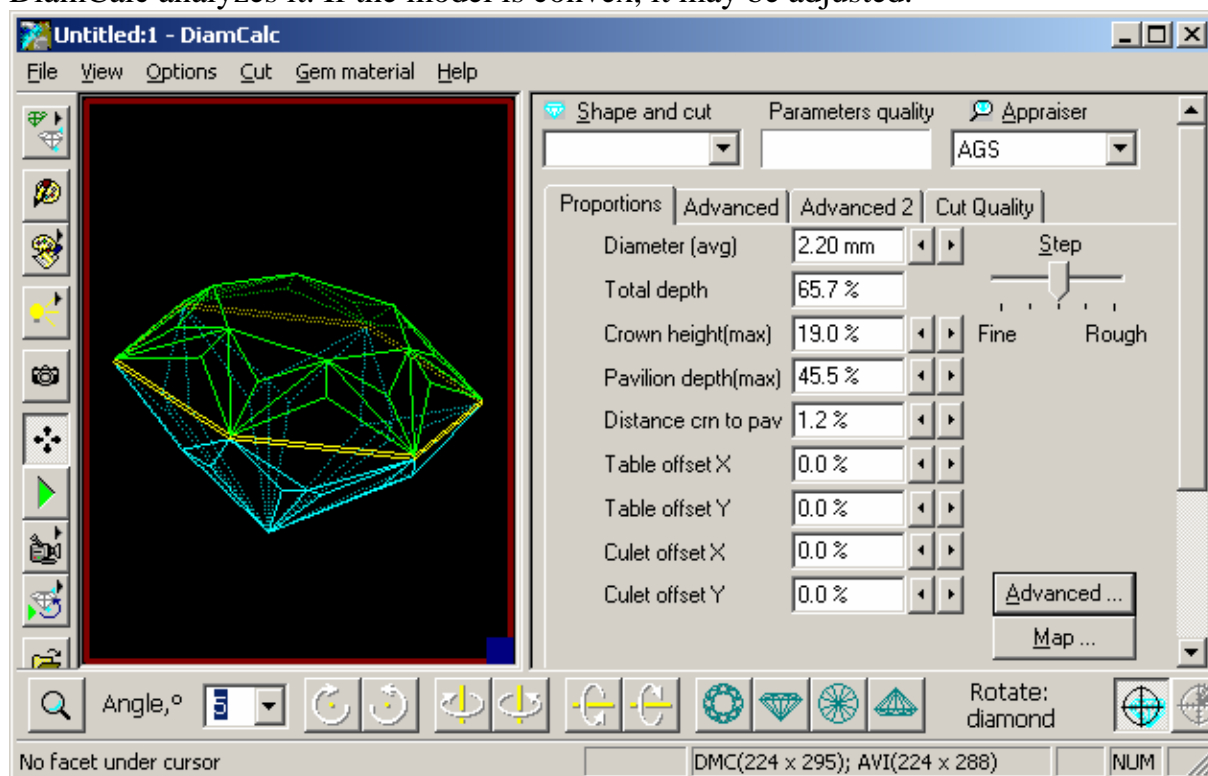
DiamCalc analyzes it. If the model is convex, it may be adjusted.

Untitled:1 - DiamCalc

File View Options Cut Gem material Help

Shape and cut

Parameters quality

Appraiser

AGS

Proportions | Advanced | Advanced 2 | Cut Quality

| | | |
|---|---|---|
| Diameter (avg) | 2.20 mm | |
| Total depth | 65.7 % | |
| Crown height(max) | 19.0 % | |
| Pavilion depth(max) | 45.5 % | |
| Distance crn to pav | 1.2 % | |
| Table offset X | 0.0 % | |
| Table offset Y | 0.0 % | |
| Culet offset X | 0.0 % | |
| Culet offset Y | 0.0 % | |

Step

Fine Rough

Advanced ...

Map ...

Angle,° 5

Rotate: diamond

No facet under cursor

DMC(224 x 295); AVI(224 x 288)

NUM